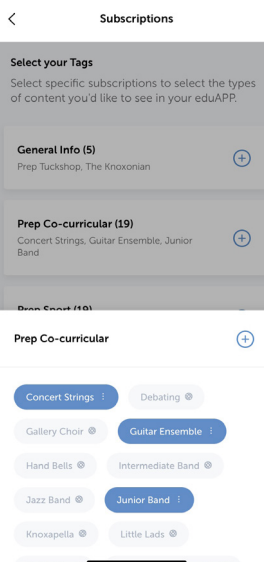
Subscriptions

Select your Tags

Select specific subscriptions to select the types of content you'd like to see in your eduAPP.

General Info (5)
Prep Tuckshop, The Knoxonian

Prep Co-curricular (19)
Concert Strings, Guitar Ensemble, Junior Band

Prep Sport (19)

Prep Co-curricular

Concert Strings
Debating
Gallery Choir
Guitar Ensemble
Hand Bells
Intermediate Band
Jazz Band
Junior Band
Knoxapella
Little Lads